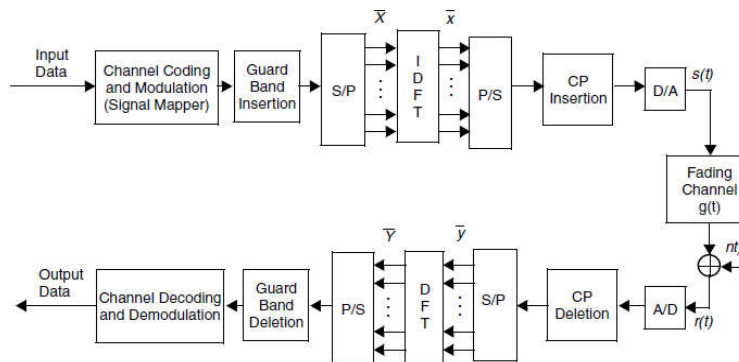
Input Data

Channel Coding and Modulation (Signal Mapper)

Guard Band Insertion

S/P

$\overline{X}$

I D F T

$\overline{x}$

P/S

CP Insertion

D/A

s(t)

Fading Channel g(t)

nt

r(t)

A/D

CP Deletion

S/P

$\overline{y}$

D F T

$\overline{Y}$

P/S

Guard Band Deletion

Channel Decoding and Demodulation

Output Data